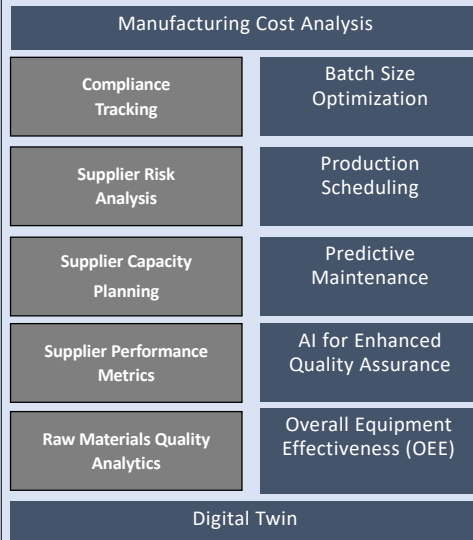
Manufacturing Cost Analysis

Compliance Tracking

Batch Size Optimization

Supplier Risk Analysis

Production Scheduling

Supplier Capacity Planning

Predictive Maintenance

Supplier Performance Metrics

AI for Enhanced Quality Assurance

Raw Materials Quality Analytics

Overall Equipment Effectiveness (OEE)

Digital Twin